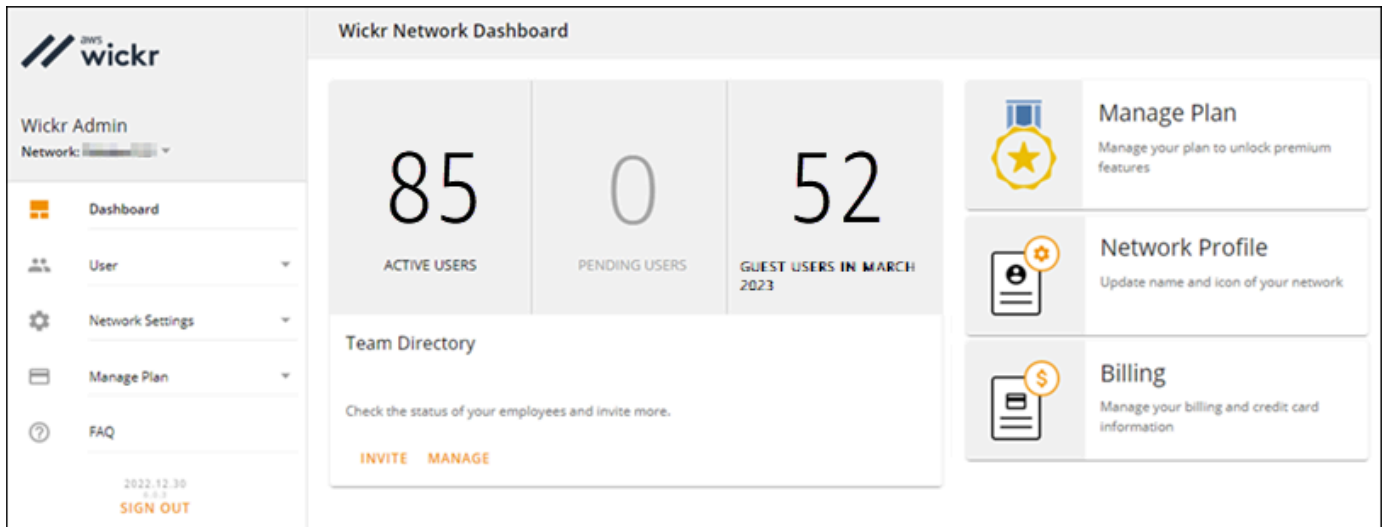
aws wickr

Wickr Admin
Network: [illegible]

Dashboard
User
Network Settings
Manage Plan
FAQ

2022.12.30
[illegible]
SIGN OUT

Wickr Network Dashboard

85
ACTIVE USERS

0
PENDING USERS

52
GUEST USERS IN MARCH 2023

Team Directory

Check the status of your employees and invite more.

INVITE MANAGE

Manage Plan
Manage your plan to unlock premium features

Network Profile
Update name and icon of your network

Billing
Manage your billing and credit card information